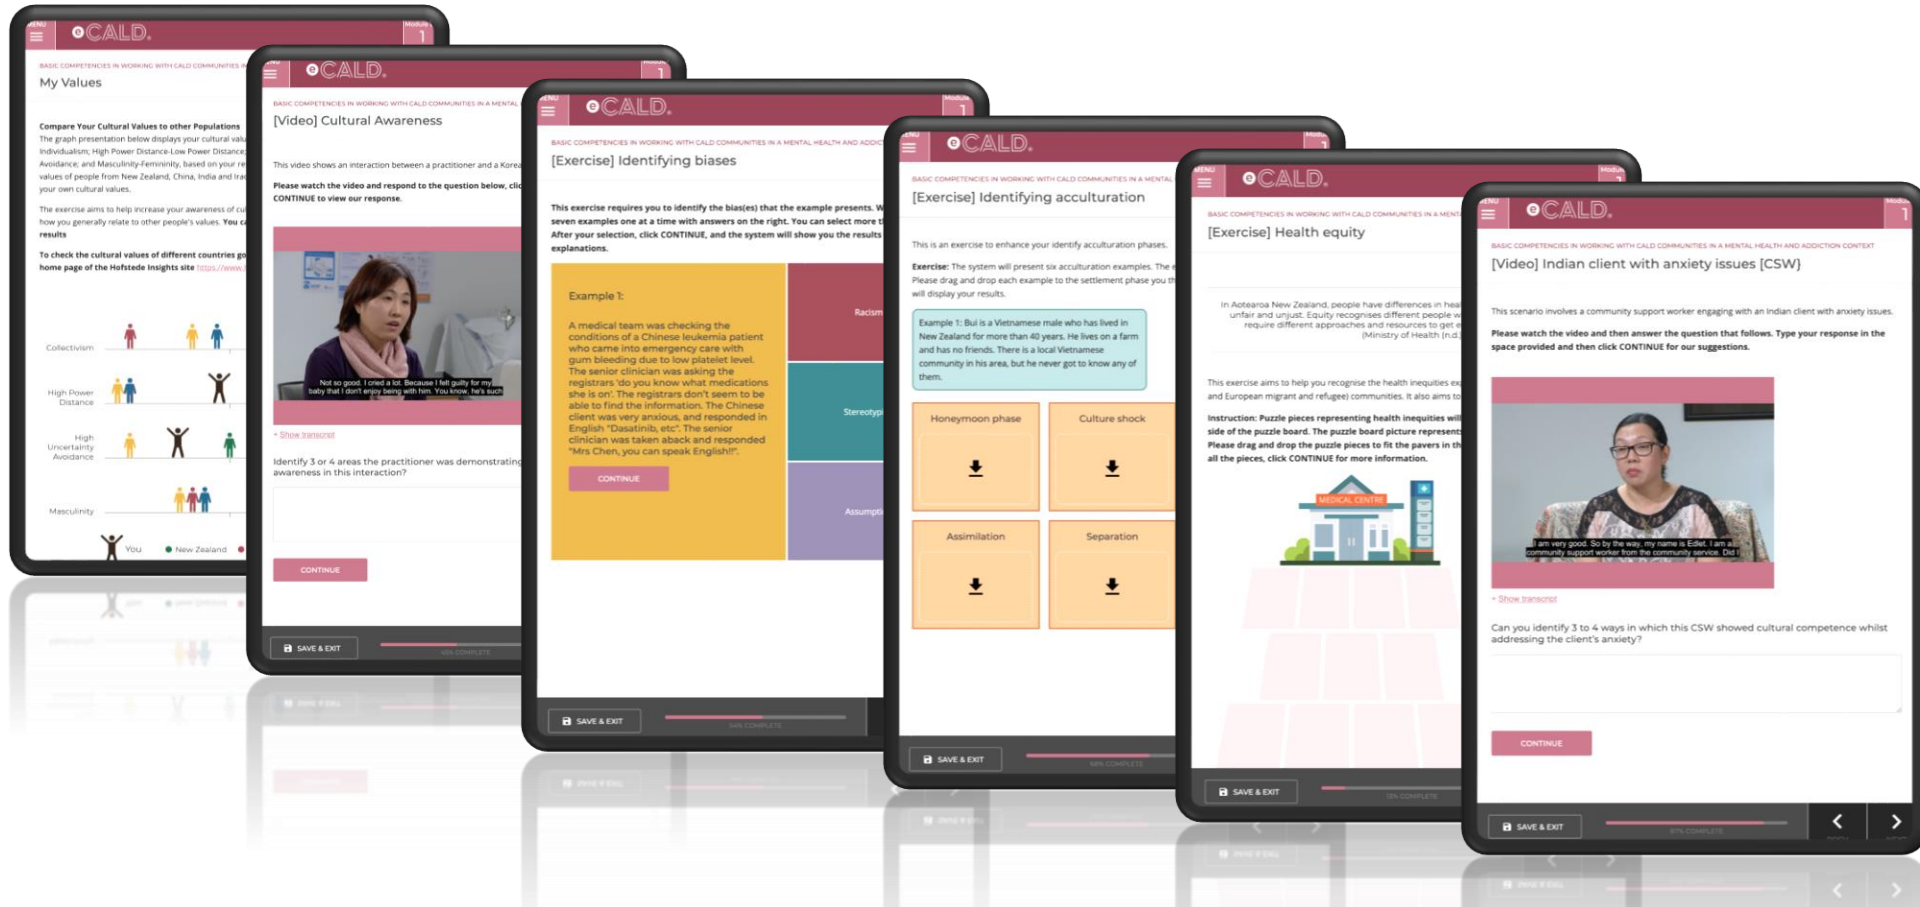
MENU
CALD.
Module 1

BASIC COMPETENCIES IN WORKING WITH CALD COMMUNITIES IN
My Values

Compare Your Cultural Values to other Populations
The graph presentation below displays your cultural valu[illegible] Individualism; High Power Distance-Low Power Distance; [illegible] Avoidance; and Masculinity-Femininity, based on your re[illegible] values of people from New Zealand, China, India and Ira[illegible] your own cultural values.

The exercise aims to help increase your awareness of cu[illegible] how you generally relate to other people's values. You c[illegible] results

To check the cultural values of different countries go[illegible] home page of the Hofstede Insights site https://www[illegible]

Collectivism
High Power Distance
High Uncertainty Avoidance
Masculinity
You
New Zealand

MENU
CALD.
Module 1

BASIC COMPETENCIES IN WORKING WITH CALD COMMUNITIES IN A MENTAL
[Video] Cultural Awareness

This video shows an interaction between a practitioner and a Korea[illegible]

Please watch the video and respond to the question below, clic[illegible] CONTINUE to view our response.

Not so good. I cried a lot. Because I felt guilty for my baby that I don't enjoy being with him. You know, he's such

+ Show transcript

Identify 3 or 4 areas the practitioner was demonstrating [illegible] awareness in this interaction?

CONTINUE

SAVE & EXIT
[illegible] COMPLETE

MENU
CALD.
Module 1

BASIC COMPETENCIES IN WORKING WITH CALD COMMUNITIES IN A MENTAL HEALTH AND ADDIC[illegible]
[Exercise] Identifying biases

This exercise requires you to identify the bias(es) that the example presents. W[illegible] seven examples one at a time with answers on the right. You can select more t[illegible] After your selection, click CONTINUE, and the system will show you the results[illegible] explanations.

Example 1:

A medical team was checking the conditions of a Chinese leukemia patient who came into emergency care with gum bleeding due to low platelet level. The senior clinician was asking the registrars 'do you know what medications she is on'. The registrars don't seem to be able to find the information. The Chinese client was very anxious, and responded in English "Dasatinib, etc". The senior clinician was taken aback and responded "Mrs Chen, you can speak English!".

CONTINUE

Racism
Stereotypi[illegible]
Assumpti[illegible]

SAVE & EXIT
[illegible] COMPLETE

MENU
CALD.
Module 1

BASIC COMPETENCIES IN WORKING WITH CALD COMMUNITIES IN A MENTAL
[Exercise] Identifying acculturation

This is an exercise to enhance your identify acculturation phases.

Exercise: The system will present six acculturation examples. The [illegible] Please drag and drop each example to the settlement phase you th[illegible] will display your results.

Example 1: Bui is a Vietnamese male who has lived in New Zealand for more than 40 years. He lives on a farm and has no friends. There is a local Vietnamese community in his area, but he never got to know any of them.

Honeymoon phase
Culture shock
Assimilation
Separation

SAVE & EXIT
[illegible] COMPLETE

MENU
CALD.
Module 1

BASIC COMPETENCIES IN WORKING WITH CALD COMMUNITIES IN A MENT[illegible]
[Exercise] Health equity

In Aotearoa New Zealand, people have differences in hea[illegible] unfair and unjust. Equity recognises different people w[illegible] require different approaches and resources to get e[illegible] (Ministry of Health (n.d.)

This exercise aims to help you recognise the health inequities ex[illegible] and European migrant and refugee) communities. It also aims to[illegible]

Instruction: Puzzle pieces representing health inequities will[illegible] side of the puzzle board. The puzzle board picture represent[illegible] Please drag and drop the puzzle pieces to fit the pavers in th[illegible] all the pieces, click CONTINUE for more information.

MEDICAL CENTRE

SAVE & EXIT
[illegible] COMPLETE

MENU
CALD.
Module 1

BASIC COMPETENCIES IN WORKING WITH CALD COMMUNITIES IN A MENTAL HEALTH AND ADDICTION CONTEXT
[Video] Indian client with anxiety issues [CSW]

This scenario involves a community support worker engaging with an Indian client with anxiety issues.

Please watch the video and then answer the question that follows. Type your response in the space provided and then click CONTINUE for our suggestions.

I am very good. So by the way, my name is Edel. I am a community support worker from the community service. Did I

+ Show transcript

Can you identify 3 to 4 ways in which this CSW showed cultural competence whilst addressing the client's anxiety?

CONTINUE

SAVE & EXIT
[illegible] COMPLETE